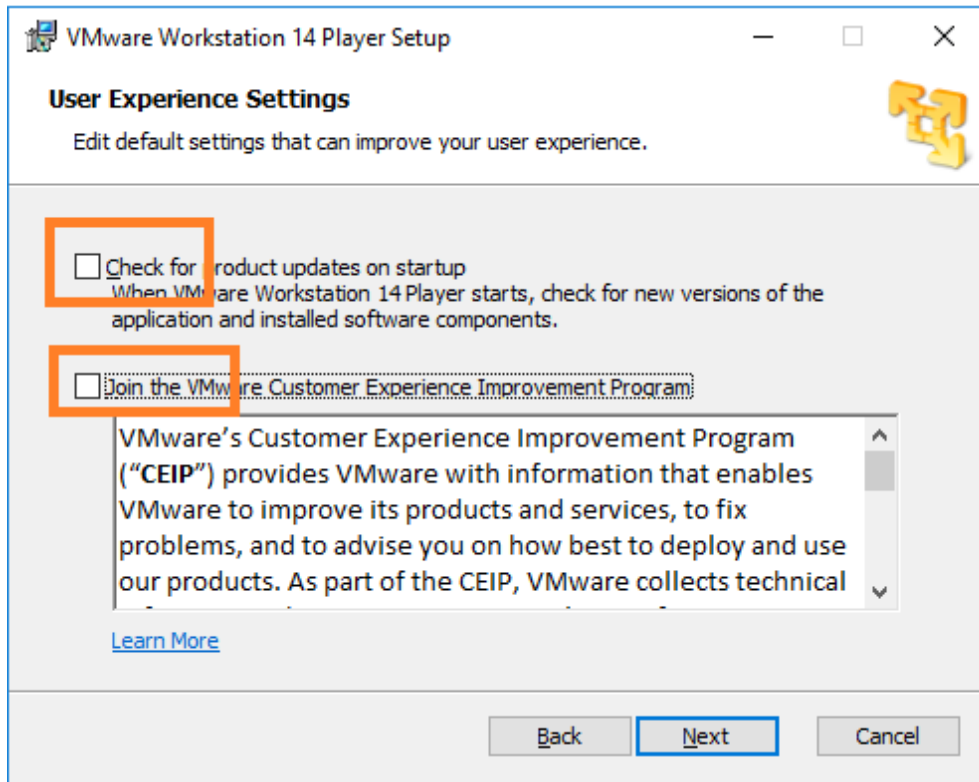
VMware Workstation 14 Player Setup

User Experience Settings

Edit default settings that can improve your user experience.

Check for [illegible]roduct updates on startup
When VM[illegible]are Workstation 14 Player starts, check for new versions of the application and installed software components.

Join the VMw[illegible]re Customer Experience Improvement Program

VMware's Customer Experience Improvement Program ("**CEIP**") provides VMware with information that enables VMware to improve its products and services, to fix problems, and to advise you on how best to deploy and use our products. As part of the CEIP, VMware collects technical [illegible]

Learn More

Back Next Cancel